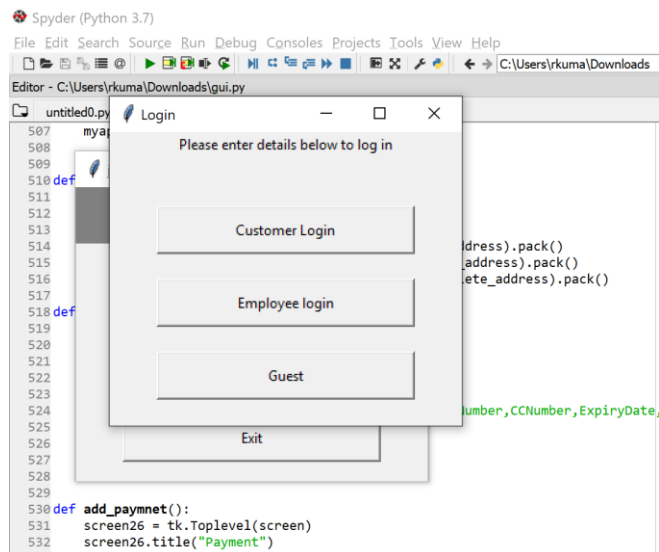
Spyder (Python 3.7)

File Edit Search Source Run Debug Consoles Projects Tools View Help

C:\Users\rkuma\Downloads

Editor - C:\Users\rkuma\Downloads\gui.py

untitled0.py

507 myap
508
509
510 def
511
512
513
514 ddress).pack()
515 _address).pack()
516 ete_address).pack()
517
518 def
519
520
521
522
523
524 Number,CCNumber,ExpiryDate,
525
526
527
528
529
530 def add_paymnet():
531 screen26 = tk.Toplevel(screen)
532 screen26.title("Payment")

Login

Please enter details below to log in

Customer Login

Employee login

Guest

Exit